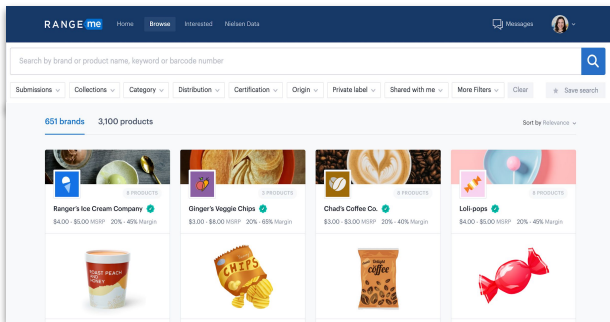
RANGE me Home Browse Interested Nielsen Data Messages

Search by brand or product name, keyword or barcode number

Submissions Collections Category Distribution Certification Origin Private label Shared with me More Filters Clear Save search

651 brands 3,100 products

Sort by Relevance

8 PRODUCTS
Ranger's Ice Cream Company
$4.00 - $5.00 MSRP 20% - 45% Margin

3 PRODUCTS
Ginger's Veggie Chips
$3.00 - $8.00 MSRP 20% - 65% Margin

6 PRODUCTS
Chad's Coffee Co.
$3.00 - $8.00 MSRP 20% - 40% Margin

8 PRODUCTS
Loli-pops
$4.00 - $5.00 MSRP 20% - 45% Margin

ROAST PEACH AND HONEY

CHIPS

coffee